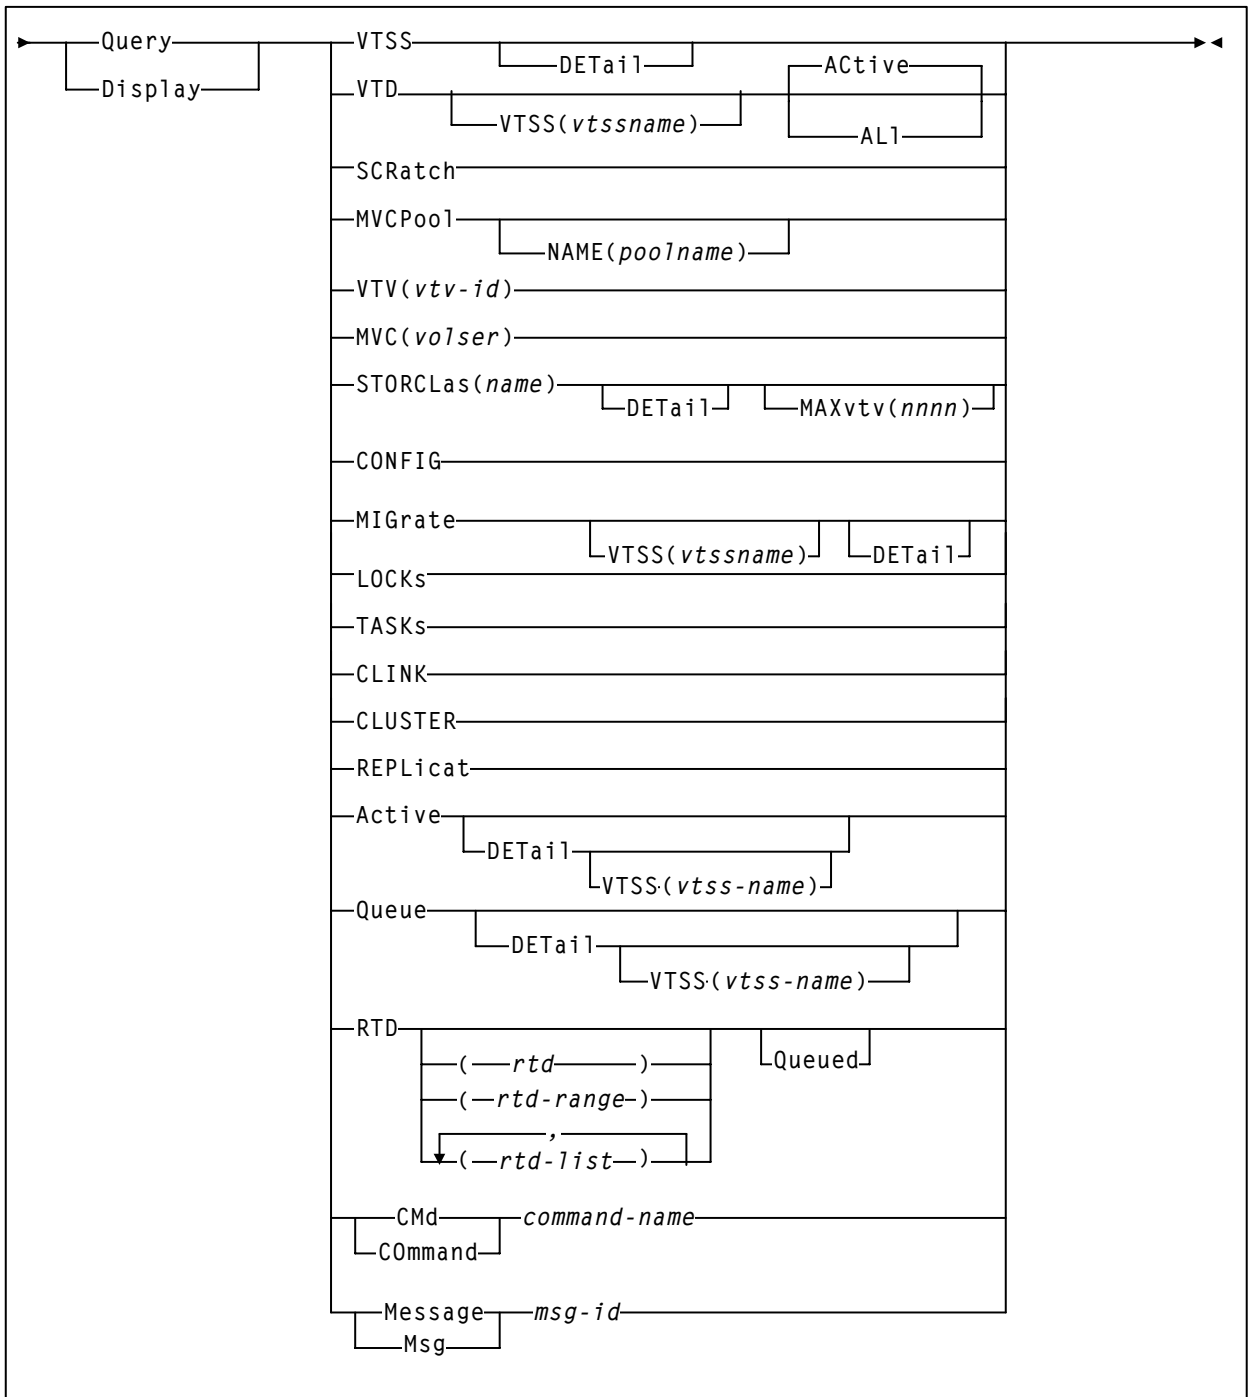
Query
Display

VTSS
DETail
VTD
VTSS(*vtssname*)
ACtive
All
SCRatch
MVCPool
NAME(*poolname*)
VTV(*vtv-id*)
MVC(*volser*)
STORCLas(*name*)
DETail
MAXvtv(*nnnn*)
CONFIG
MIGrate
VTSS(*vtssname*)
DETail
LOCKs
TASKs
CLINK
CLUSTER
REPLicat
Active
DETail
VTSS(*vtss-name*)
Queue
DETail
VTSS(*vtss-name*)
RTD
( *rtd* )
( *rtd-range* )
,
( *rtd-list* )
Queued
CMd
COmmand
*command-name*
Message
Msg
*msg-id*